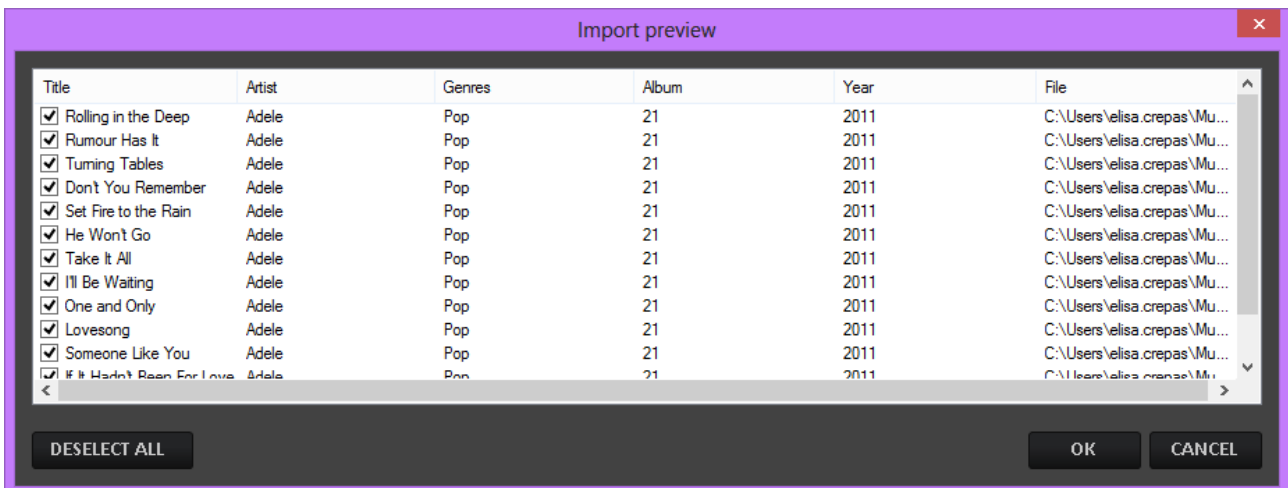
Import preview

| Title | Artist | Genres | Album | Year | File |
|---|---|---|---|---|---|
| Rolling in the Deep | Adele | Pop | 21 | 2011 | C:\Users\elisa.crepas\Mu... |
| Rumour Has It | Adele | Pop | 21 | 2011 | C:\Users\elisa.crepas\Mu... |
| Turning Tables | Adele | Pop | 21 | 2011 | C:\Users\elisa.crepas\Mu... |
| Don't You Remember | Adele | Pop | 21 | 2011 | C:\Users\elisa.crepas\Mu... |
| Set Fire to the Rain | Adele | Pop | 21 | 2011 | C:\Users\elisa.crepas\Mu... |
| He Won't Go | Adele | Pop | 21 | 2011 | C:\Users\elisa.crepas\Mu... |
| Take It All | Adele | Pop | 21 | 2011 | C:\Users\elisa.crepas\Mu... |
| I'll Be Waiting | Adele | Pop | 21 | 2011 | C:\Users\elisa.crepas\Mu... |
| One and Only | Adele | Pop | 21 | 2011 | C:\Users\elisa.crepas\Mu... |
| Lovesong | Adele | Pop | 21 | 2011 | C:\Users\elisa.crepas\Mu... |
| Someone Like You | Adele | Pop | 21 | 2011 | C:\Users\elisa.crepas\Mu... |
| If It Hadn't Been For Love | Adele | Pop | 21 | 2011 | C:\Users\elisa.crepas\Mu... |

DESELECT ALL

OK

CANCEL